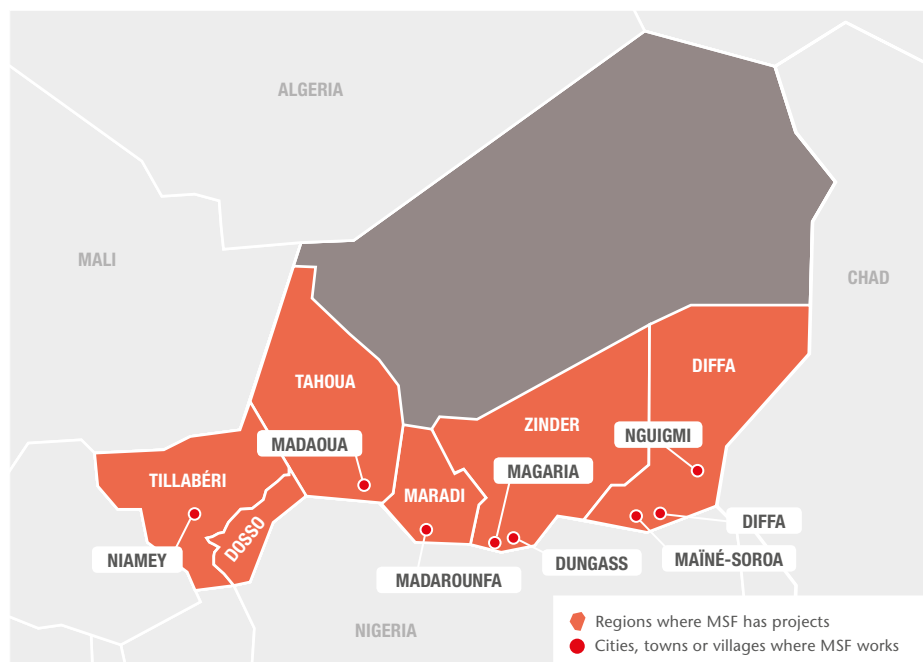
ALGERIA

MALI

CHAD

TAHOUA

DIFFA

ZINDER

NGUIGMI

MADAOUA

TILLABÉRI

MAGARIA

MARADI

DOSSO

DIFFA

NIAMEY

MAÏNÉ-SOROA

DUNGASS

MADAROUNFA

NIGERIA

Regions where MSF has projects

Cities, towns or villages where MSF works